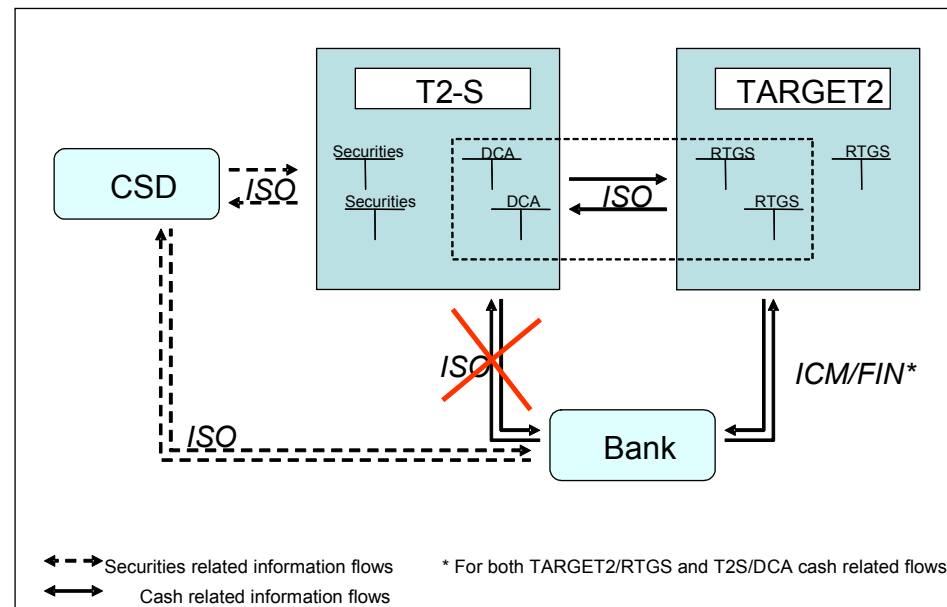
T2-S

TARGET2

CSD

ISO

Securities

Securities

DCA

DCA

ISO

RTGS

RTGS

RTGS

ISO

ICM/FIN*

ISO

Bank

Securities related information flows

Cash related information flows

* For both TARGET2/RTGS and T2S/DCA cash related flows